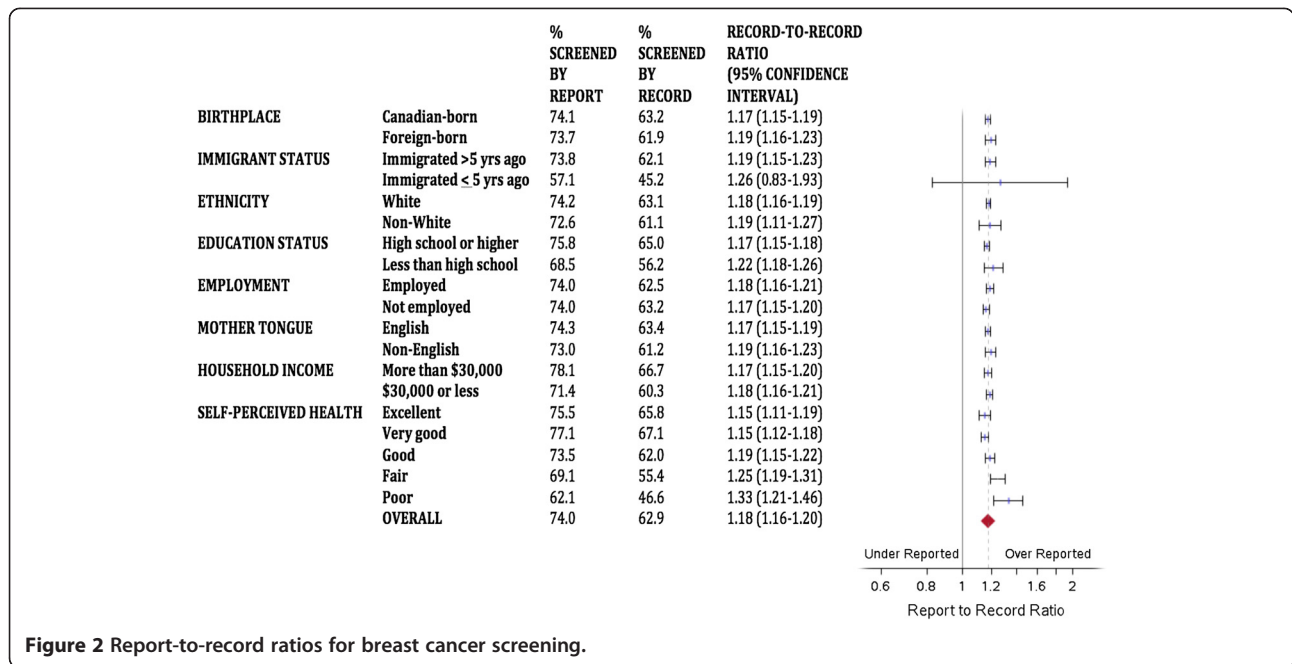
| | | % SCREENED BY REPORT | % SCREENED BY RECORD | RECORD-TO-RECORD RATIO (95% CONFIDENCE INTERVAL) |
|---|---|---|---|---|
| BIRTHPLACE | Canadian-born | 74.1 | 63.2 | 1.17 (1.15-1.19) |
| | Foreign-born | 73.7 | 61.9 | 1.19 (1.16-1.23) |
| IMMIGRANT STATUS | Immigrated >5 yrs ago | 73.8 | 62.1 | 1.19 (1.15-1.23) |
| | Immigrated < 5 yrs ago | 57.1 | 45.2 | 1.26 (0.83-1.93) |
| ETHNICITY | White | 74.2 | 63.1 | 1.18 (1.16-1.19) |
| | Non-White | 72.6 | 61.1 | 1.19 (1.11-1.27) |
| EDUCATION STATUS | High school or higher | 75.8 | 65.0 | 1.17 (1.15-1.18) |
| | Less than high school | 68.5 | 56.2 | 1.22 (1.18-1.26) |
| EMPLOYMENT | Employed | 74.0 | 62.5 | 1.18 (1.16-1.21) |
| | Not employed | 74.0 | 63.2 | 1.17 (1.15-1.20) |
| MOTHER TONGUE | English | 74.3 | 63.4 | 1.17 (1.15-1.19) |
| | Non-English | 73.0 | 61.2 | 1.19 (1.16-1.23) |
| HOUSEHOLD INCOME | More than $30,000 | 78.1 | 66.7 | 1.17 (1.15-1.20) |
| | $30,000 or less | 71.4 | 60.3 | 1.18 (1.16-1.21) |
| SELF-PERCEIVED HEALTH | Excellent | 75.5 | 65.8 | 1.15 (1.11-1.19) |
| | Very good | 77.1 | 67.1 | 1.15 (1.12-1.18) |
| | Good | 73.5 | 62.0 | 1.19 (1.15-1.22) |
| | Fair | 69.1 | 55.4 | 1.25 (1.19-1.31) |
| | Poor | 62.1 | 46.6 | 1.33 (1.21-1.46) |
| | OVERALL | 74.0 | 62.9 | 1.18 (1.16-1.20) |

Under Reported Over Reported
0.6 0.8 1 1.2 1.6 2
Report to Record Ratio

Figure 2 Report-to-record ratios for breast cancer screening.